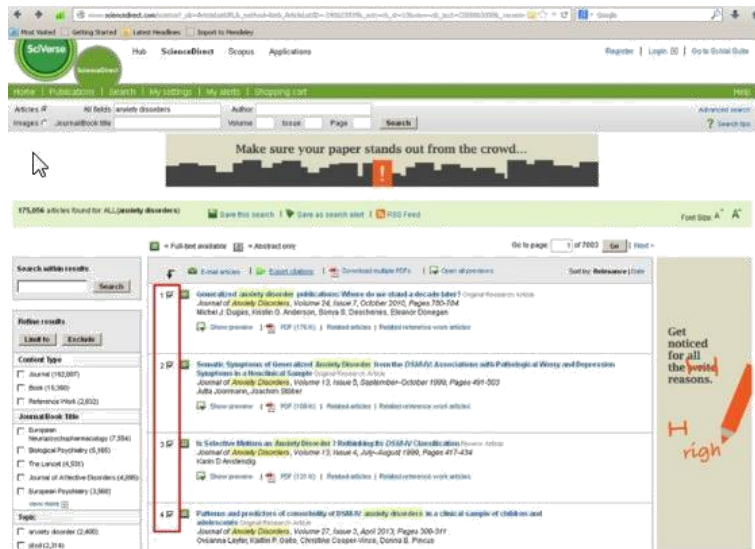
www.sciencedirect.com/science?_ob=ArticleListURL&_method=list&_ArticleListID=...

Most Visited | Getting Started | Latest Headlines | Import to Mendeley

SciVerse ScienceDirect

Hub ScienceDirect Scopus Applications

Register | Login | Go to SciVal Suite

Home | Publications | Search | My settings | My alerts | Shopping cart

Help

Articles All fields anxiety disorders Author

Images Journal/Book title Volume Issue Page Search

Advanced search

Search tips

Make sure your paper stands out from the crowd...

175,056 articles found for: ALL(anxiety disorders)

Save this search | Save as search alert | RSS Feed

Font Size: A A

= Full-text available = Abstract only

Go to page: 1 of 7003 Go | Next >

Search within results

Search

E-mail articles | Export citations | Download multiple PDFs | Open all previews

Sort by: Relevance | Date

Refine results

Limit to Exclude

Content Type

Journal (162,007)

Book (10,360)

Reference Work (2,832)

Journal/Book Title

European Neuropsychopharmacology (7,354)

Biological Psychiatry (6,165)

The Lancet (4,535)

Journal of Affective Disorders (4,095)

European Psychiatry (3,960)

view more

Topic

anxiety disorder (2,400)

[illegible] (2,314)

1 Generalized anxiety disorder publications: Where do we stand a decade later? Original Research Article
Journal of Anxiety Disorders, Volume 24, Issue 7, October 2010, Pages 780-784
Michel J. Dugas, Kristin G. Anderson, Sonya S. Deschenes, Eleanor Donegan
Show preview | PDF (176 K) | Related articles | Related reference work articles

2 Somatic Symptoms of Generalized Anxiety Disorder from the DSM-IV: Associations with Pathological Worry and Depression Symptoms in a Nonclinical Sample
Journal of Anxiety Disorders, Volume 13, Issue 5, September-October 1999, Pages 491-503
Jutta Joormann, Joachim Stöber
Show preview | PDF (108 K) | Related articles | Related reference work articles

3 Is Selective Mutism an Anxiety Disorder? Rethinking Its DSM-IV Classification Review Article
Journal of Anxiety Disorders, Volume 13, Issue 4, July-August 1999, Pages 417-434
Karin D Anstendig
Show preview | PDF (131 K) | Related articles | Related reference work articles

4 Patterns and predictors of comorbidity of DSM-IV anxiety disorders in a clinical sample of children and adolescents Original Research Article
Journal of Anxiety Disorders, Volume 27, Issue 3, April 2013, Pages 305-311
Ovsanna Leyfer, Kaitlin P. Gallo, Christine Cooper-Vince, Donna B. Pincus

Get noticed for all the write reasons.

righ